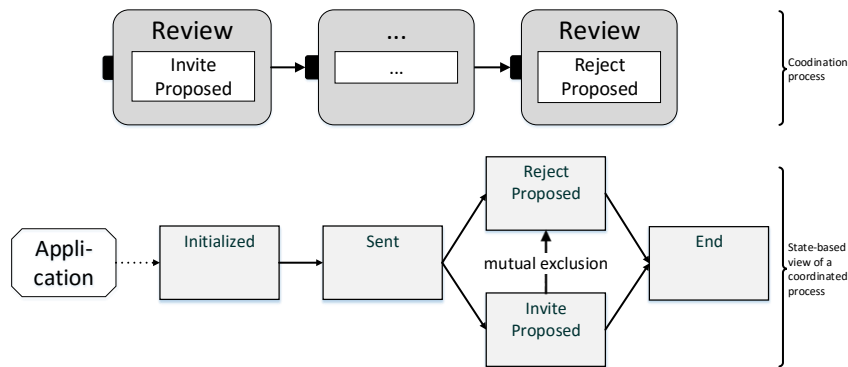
Review
Invite Proposed

...
...

Review
Reject Proposed

Coodination process

Appli-cation

Initialized

Sent

Reject Proposed

mutual exclusion

Invite Proposed

End

State-based view of a coordinated process